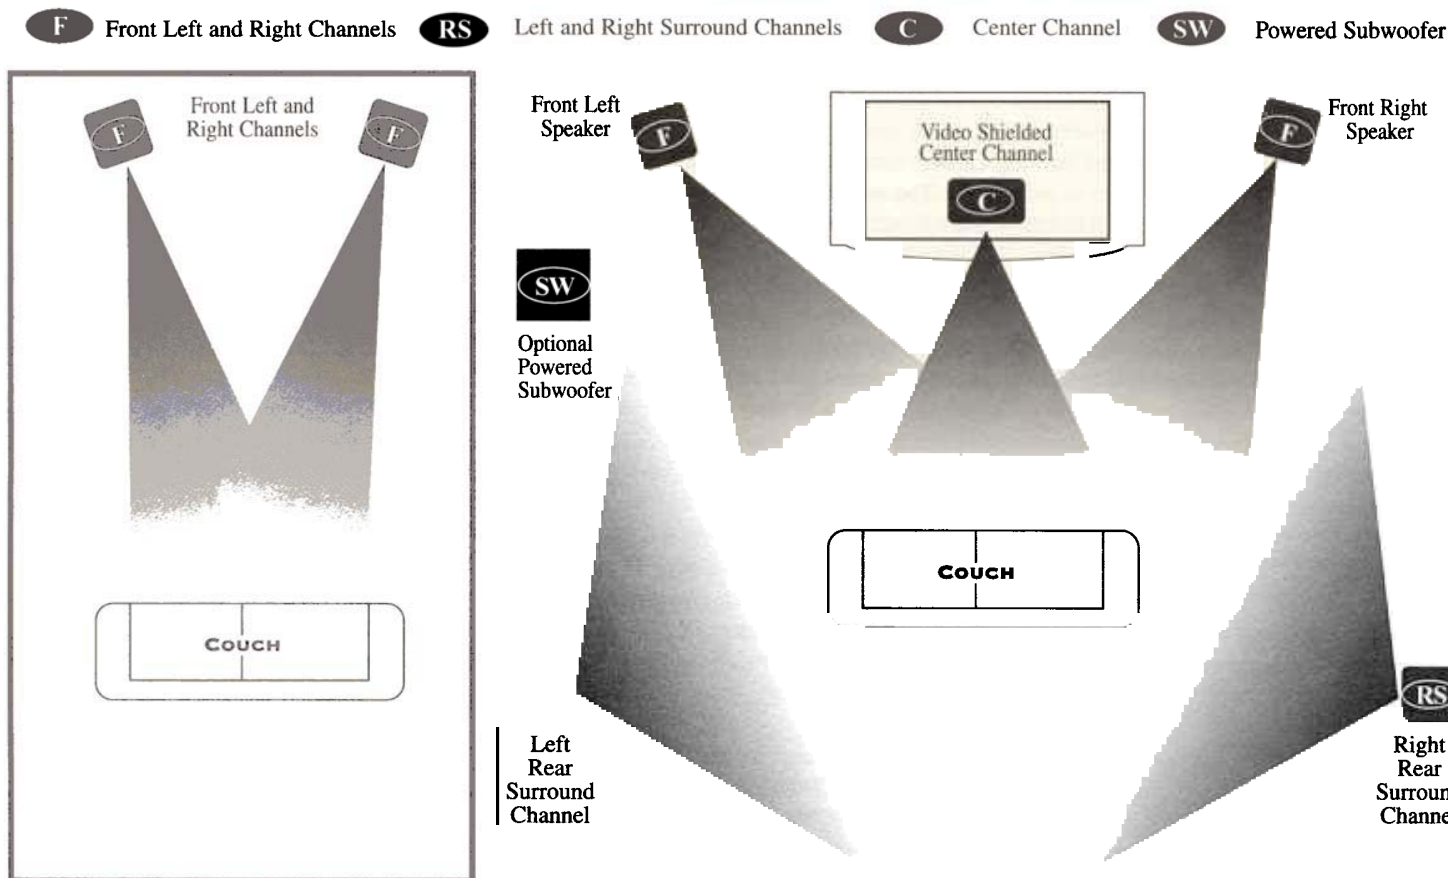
F Front Left and Right Channels RS Left and Right Surround Channels C Center Channel SW Powered Subwoofer

F Front Left and Right Channels F

COUCH

Front Left Speaker F

Video Shielded Center Channel C

F Front Right Speaker

SW Optional Powered Subwoofer

COUCH

Left Rear Surround Channel

RS Right Rear Surroun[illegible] Channe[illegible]